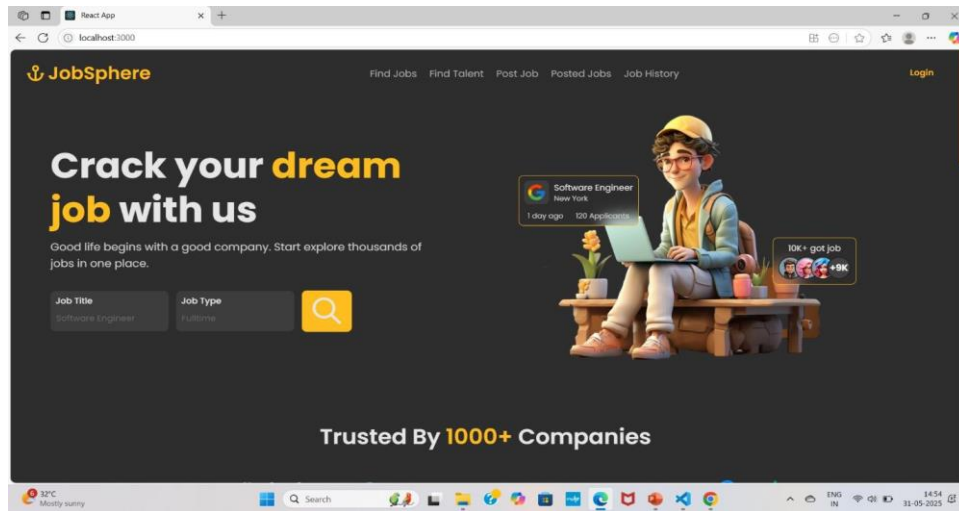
React App

localhost:3000

JobSphere

Find Jobs Find Talent Post Job Posted Jobs Job History

Login

Crack your dream job with us

Good life begins with a good company. Start explore thousands of jobs in one place.

Job Title
Software Engineer

Job Type
Fulltime

Software Engineer
New York
1 day ago 120 Applicants

10K+ got job
+9K

Trusted By 1000+ Companies

32°C
Mostly sunny

Search

ENG
IN

14:54
31-05-2025